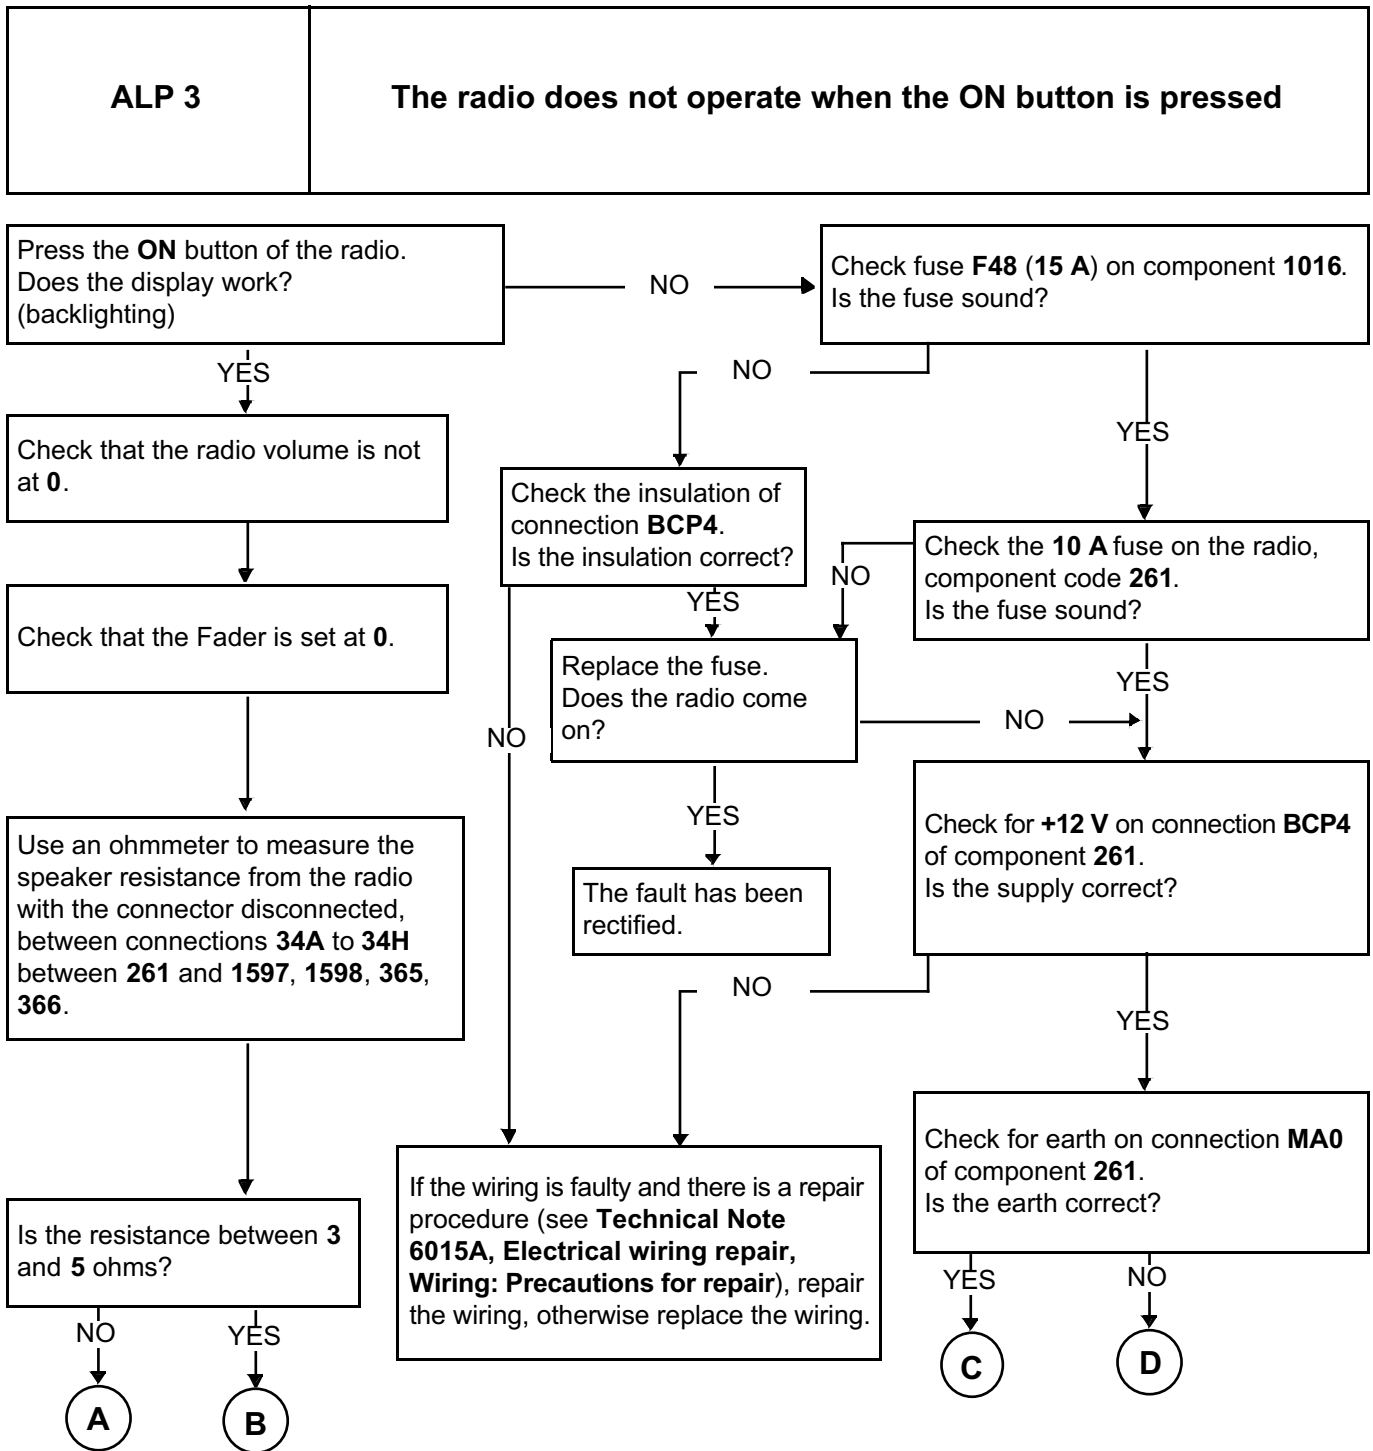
| ALP 3 | The radio does not operate when the ON button is pressed |
|---|---|

Press the ON button of the radio. Does the display work? (backlighting)

NO

Check fuse F48 (15 A) on component 1016. Is the fuse sound?

YES

Check that the radio volume is not at 0.

NO

YES

Check the insulation of connection BCP4. Is the insulation correct?

Check the 10 A fuse on the radio, component code 261. Is the fuse sound?

NO

YES

Check that the Fader is set at 0.

Replace the fuse. Does the radio come on?

YES

NO

NO

Check for +12 V on connection BCP4 of component 261. Is the supply correct?

YES

The fault has been rectified.

Use an ohmmeter to measure the speaker resistance from the radio with the connector disconnected, between connections 34A to 34H between 261 and 1597, 1598, 365, 366.

NO

YES

Check for earth on connection MA0 of component 261. Is the earth correct?

If the wiring is faulty and there is a repair procedure (see Technical Note 6015A, Electrical wiring repair, Wiring: Precautions for repair), repair the wiring, otherwise replace the wiring.

Is the resistance between 3 and 5 ohms?

YES

NO

C

D

NO

YES

A

B